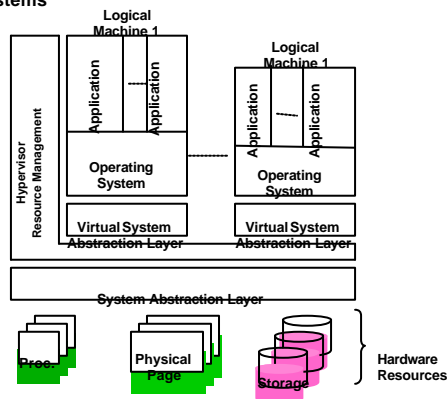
stems

Logical Machine 1

Application

Application

Operating System

Virtual System Abstraction Layer

Logical Machine 1

Application

Application

Operating System

Virtual System Abstraction Layer

Hypervisor Resource Management

System Abstraction Layer

Proc.

Physical Page

Storage

Hardware Resources